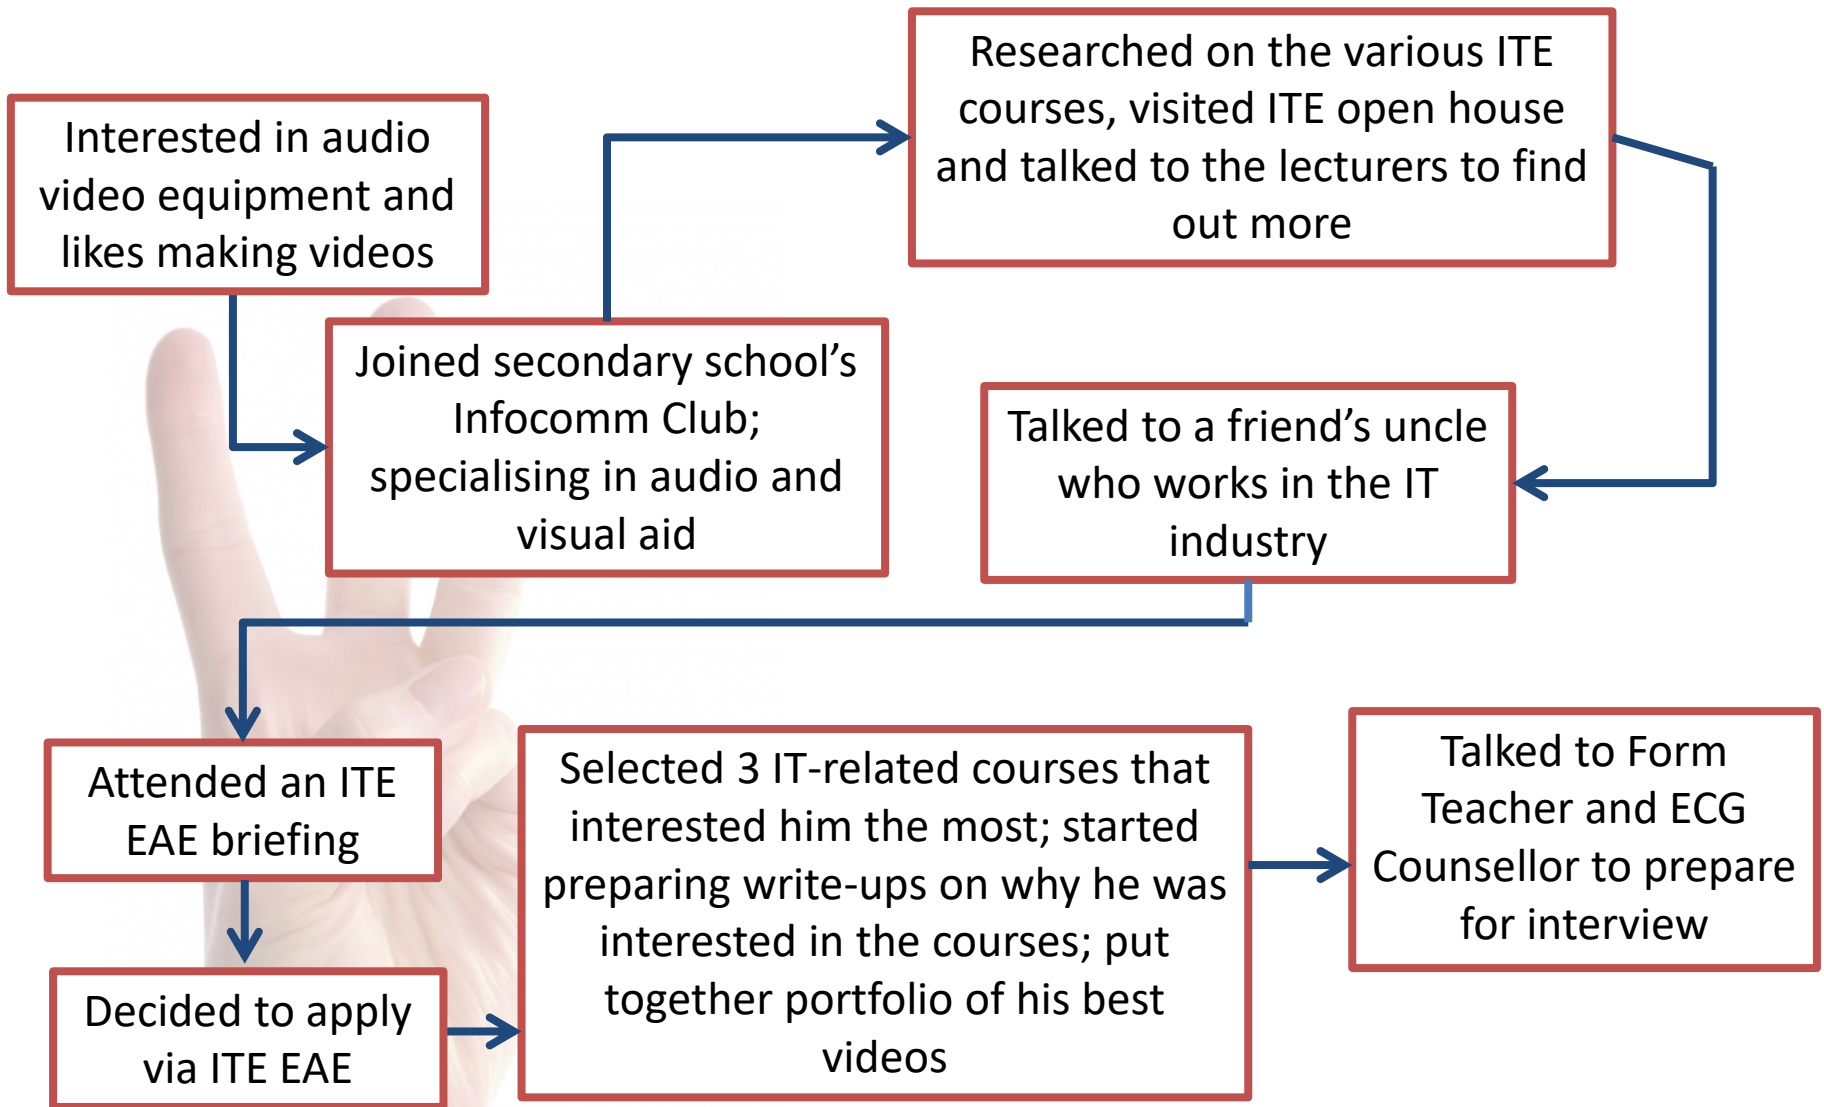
Interested in audio video equipment and likes making videos

Joined secondary school's Infocomm Club; specialising in audio and visual aid

Researched on the various ITE courses, visited ITE open house and talked to the lecturers to find out more

Talked to a friend's uncle who works in the IT industry

Attended an ITE EAE briefing

Decided to apply via ITE EAE

Selected 3 IT-related courses that interested him the most; started preparing write-ups on why he was interested in the courses; put together portfolio of his best videos

Talked to Form Teacher and ECG Counsellor to prepare for interview